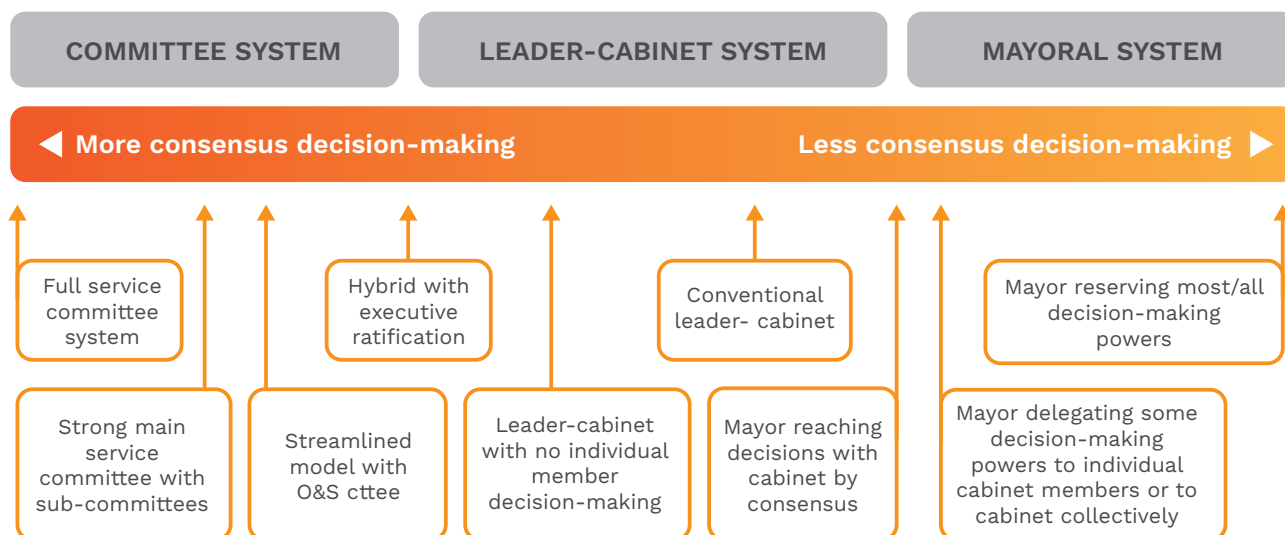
COMMITTEE SYSTEM

LEADER-CABINET SYSTEM

MAYORAL SYSTEM

◀ More consensus decision-making

Less consensus decision-making ▶

Full service committee system

Hybrid with executive ratification

Conventional leader- cabinet

Mayor reserving most/all decision-making powers

Strong main service committee with sub-committees

Streamlined model with O&S cttee

Leader-cabinet with no individual member decision-making

Mayor reaching decisions with cabinet by consensus

Mayor delegating some decision-making powers to individual cabinet members or to cabinet collectively